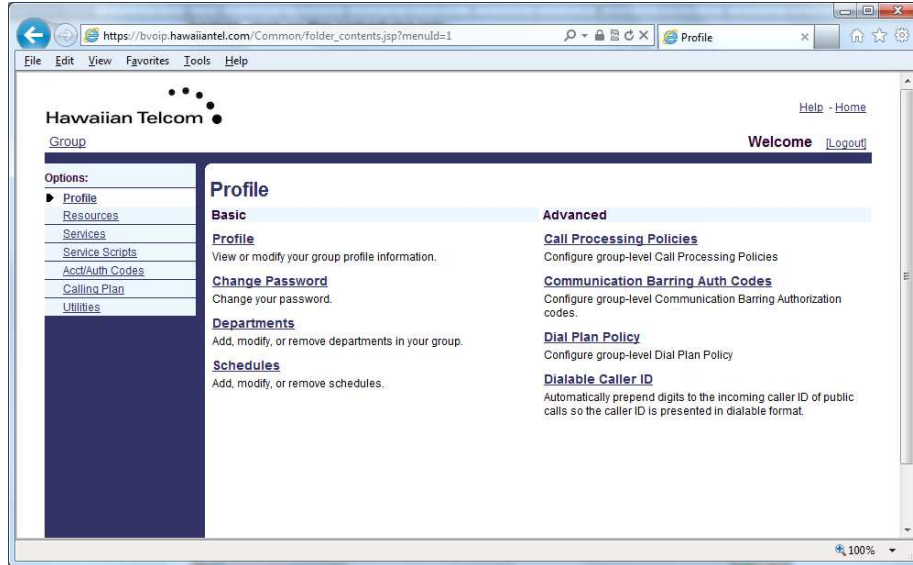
https://bvoip.hawaiiantel.com/Common/folder_contents.jsp?menuId=1

Profile

File Edit View Favorites Tools Help

Hawaiian Telcom

Help - Home

Group

Welcome [Logout]

Options:
Profile
Resources
Services
Service Scripts
Acct/Auth Codes
Calling Plan
Utilities

Profile

Basic

Profile
View or modify your group profile information.

Change Password
Change your password.

Departments
Add, modify, or remove departments in your group.

Schedules
Add, modify, or remove schedules.

Advanced

Call Processing Policies
Configure group-level Call Processing Policies

Communication Barring Auth Codes
Configure group-level Communication Barring Authorization codes.

Dial Plan Policy
Configure group-level Dial Plan Policy

Dialable Caller ID
Automatically prepend digits to the incoming caller ID of public calls so the caller ID is presented in dialable format.

100%